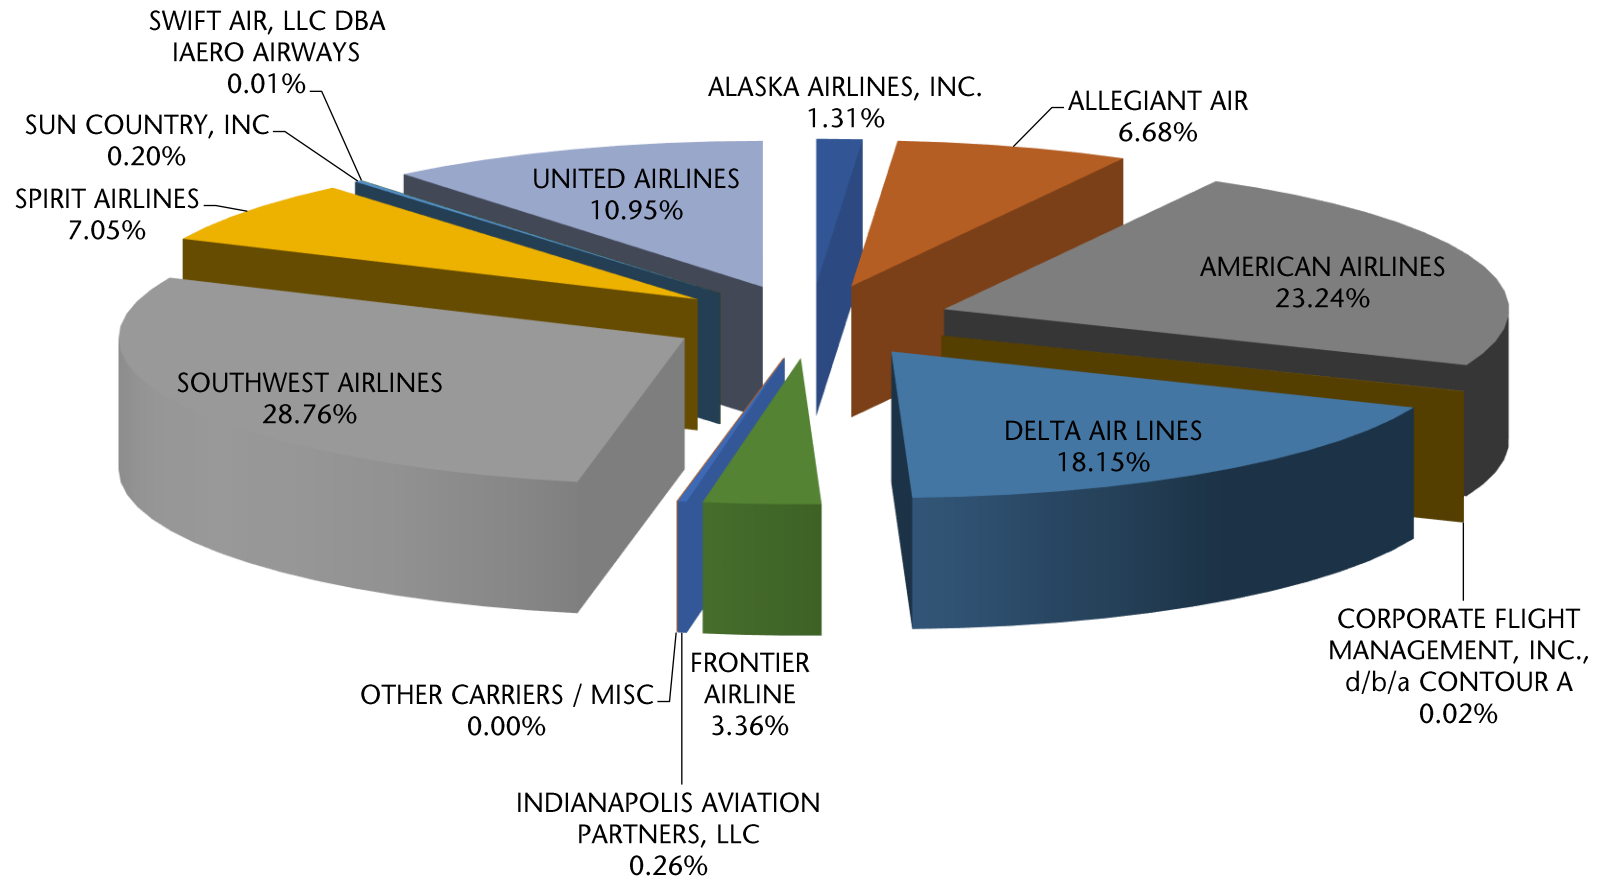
SWIFT AIR, LLC DBA IAERO AIRWAYS 0.01%

SUN COUNTRY, INC 0.20%

SPIRIT AIRLINES 7.05%

UNITED AIRLINES 10.95%

ALASKA AIRLINES, INC. 1.31%

ALLEGIANT AIR 6.68%

AMERICAN AIRLINES 23.24%

SOUTHWEST AIRLINES 28.76%

DELTA AIR LINES 18.15%

CORPORATE FLIGHT MANAGEMENT, INC., d/b/a CONTOUR A 0.02%

FRONTIER AIRLINE 3.36%

OTHER CARRIERS / MISC 0.00%

INDIANAPOLIS AVIATION PARTNERS, LLC 0.26%